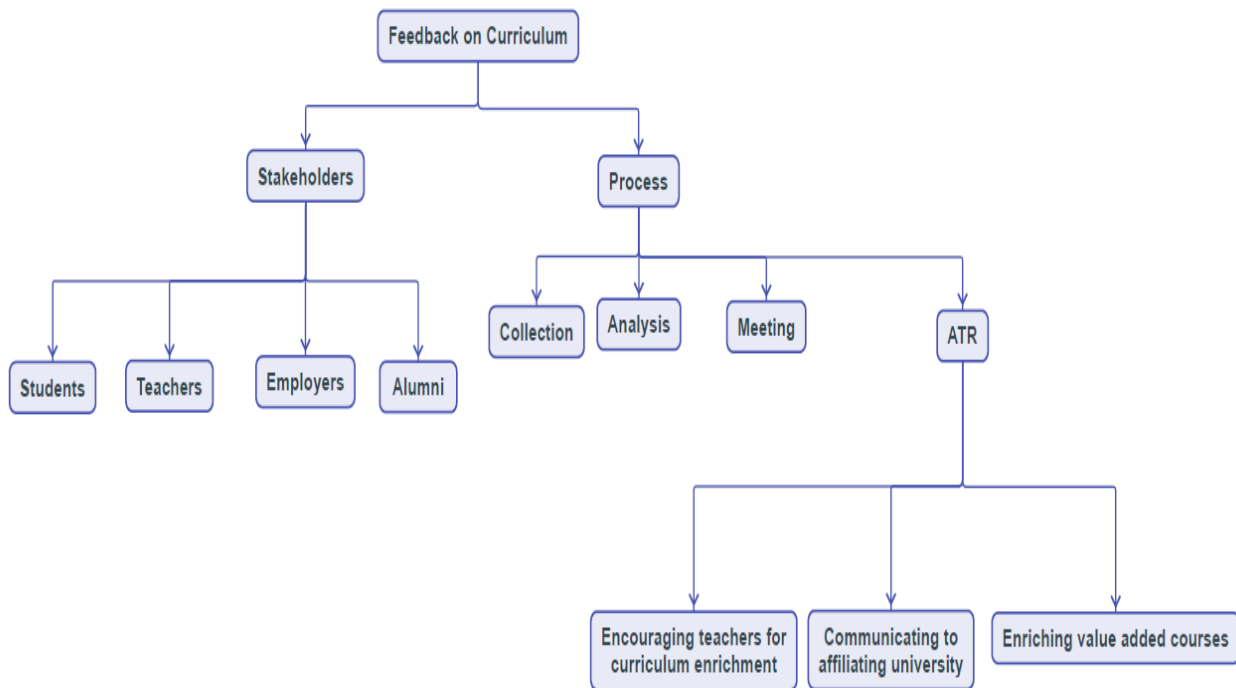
Feedback on Curriculum

Stakeholders

Process

Students

Teachers

Employers

Alumni

Collection

Analysis

Meeting

ATR

Encouraging teachers for curriculum enrichment

Communicating to affiliating university

Enriching value added courses